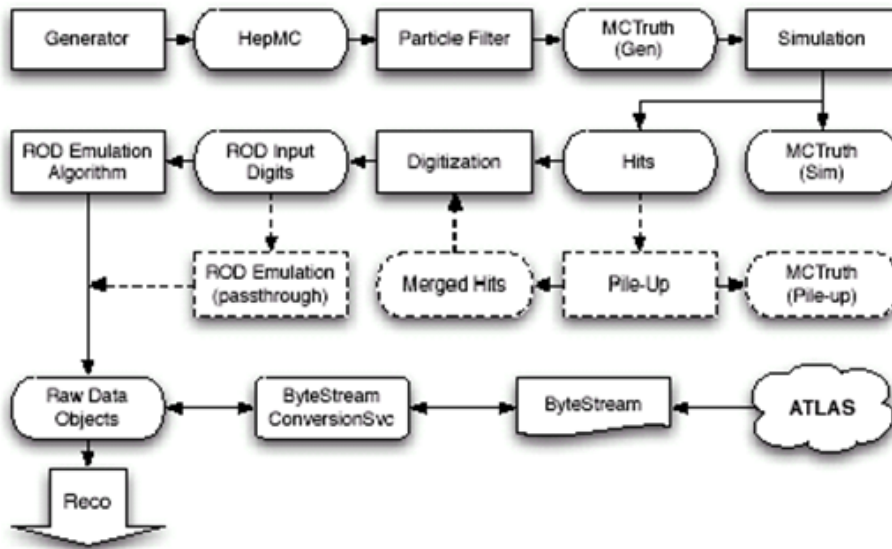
Generator

HepMC

Particle Filter

MCTruth (Gen)

Simulation

ROD Emulation Algorithm

ROD Input Digits

Digitization

Hits

MCTruth (Sim)

ROD Emulation (passthrough)

Merged Hits

Pile-Up

MCTruth (Pile-up)

Raw Data Objects

ByteStream ConversionSvc

ByteStream

ATLAS

Reco